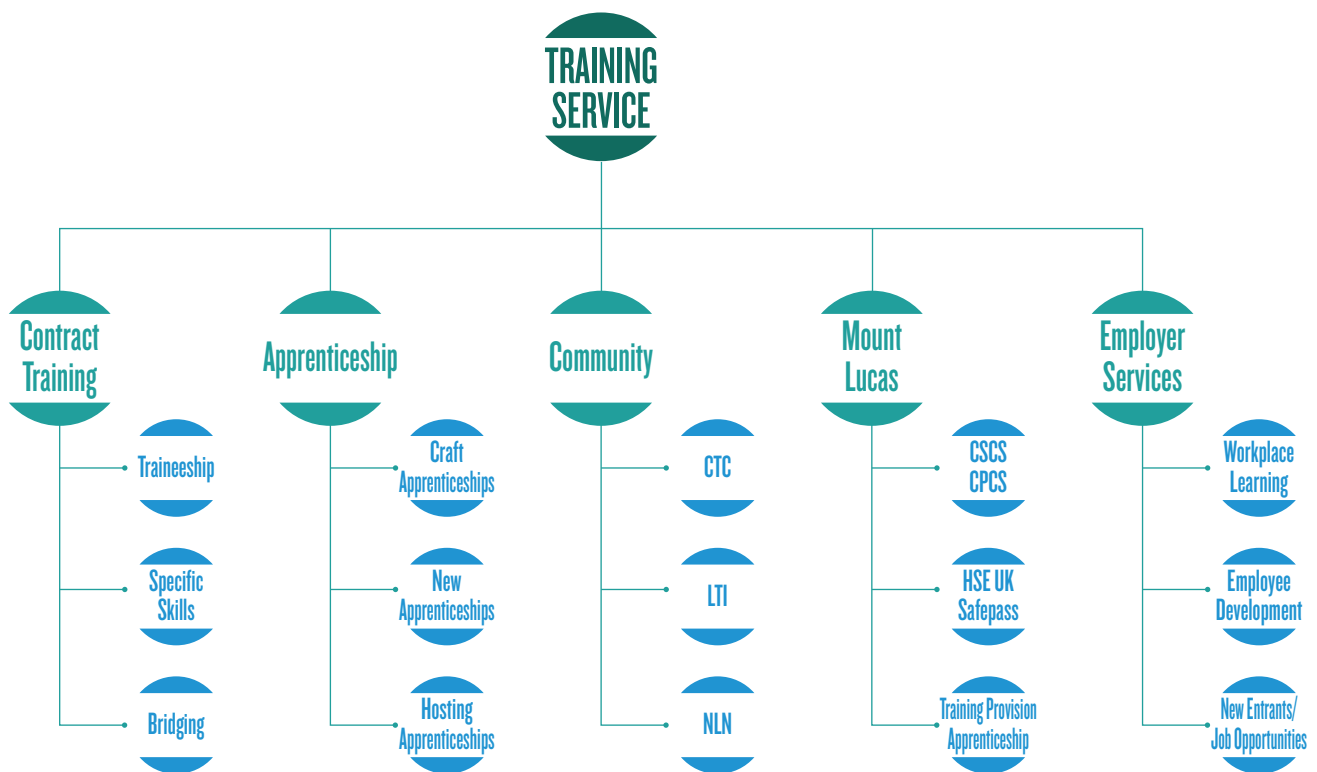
TRAINING SERVICE

Contract Training

Traineeship

Specific Skills

Bridging

Apprenticeship

Craft Apprenticeships

New Apprenticeships

Hosting Apprenticeships

Community

CTC

LTI

NLN

Mount Lucas

CSCS CPCS

HSE UK Safepass

Training Provision Apprenticeship

Employer Services

Workplace Learning

Employee Development

New Entrants/ Job Opportunities